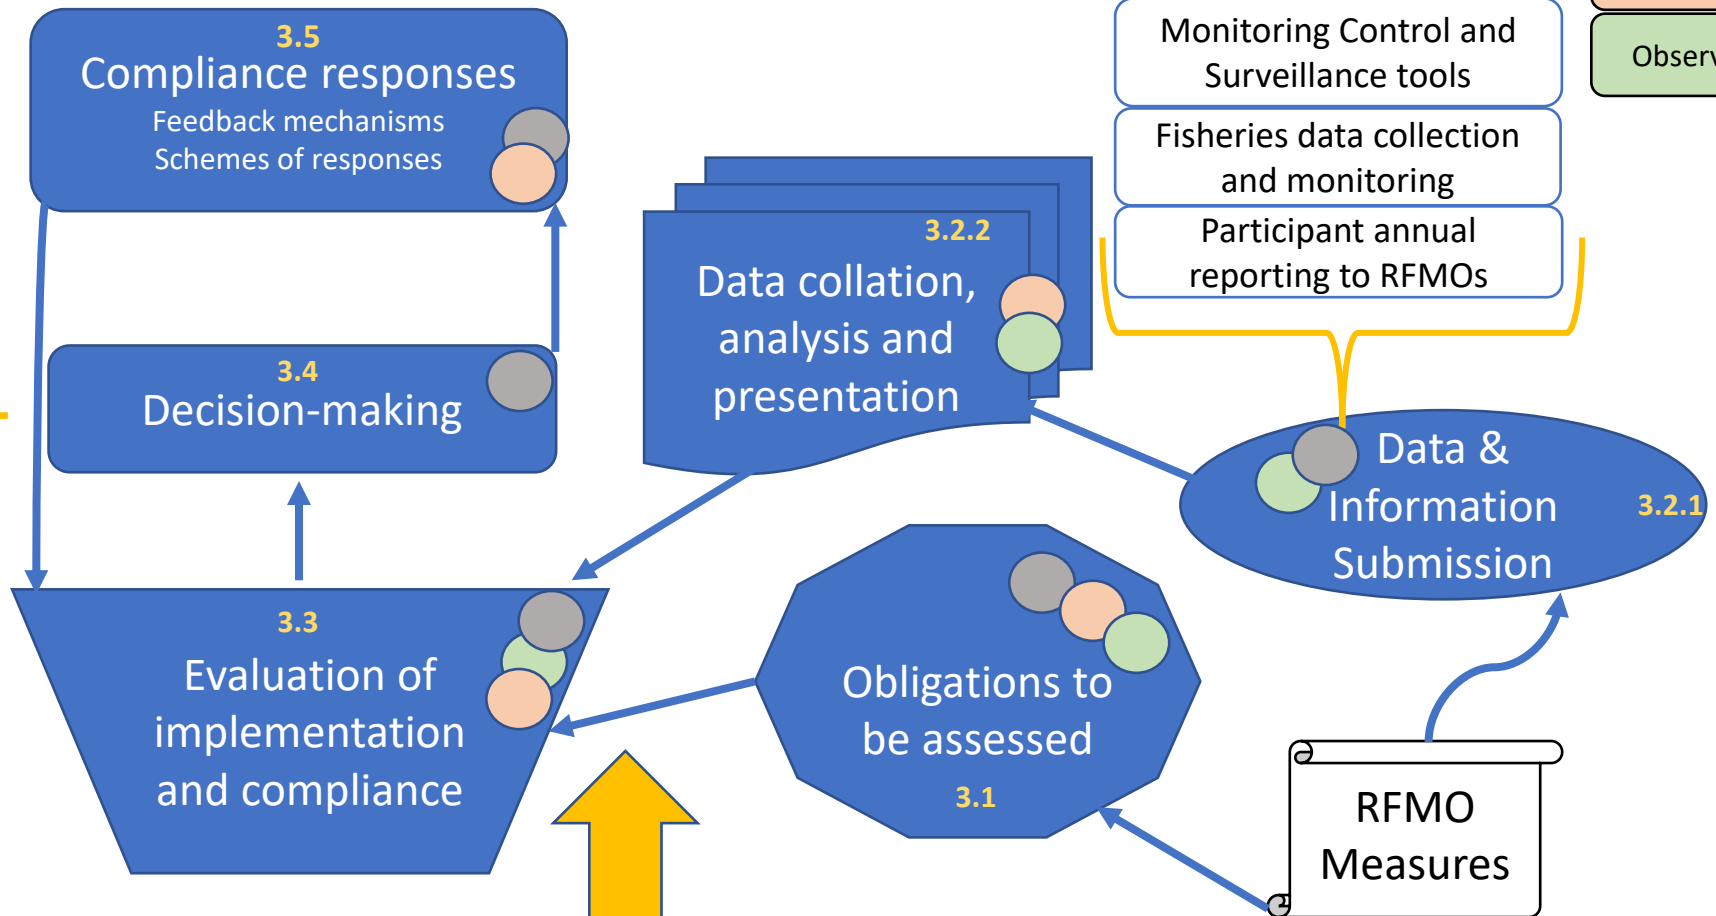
3.5
Compliance responses
Feedback mechanisms
Schemes of responses

Monitoring Control and Surveillance tools

Fisheries data collection and monitoring

Participant annual reporting to RFMOs

Observ

3.2.2
Data collation, analysis and presentation

3.4
Decision-making

Data & Information Submission
3.2.1

3.3
Evaluation of implementation and compliance

Obligations to be assessed
3.1

RFMO Measures